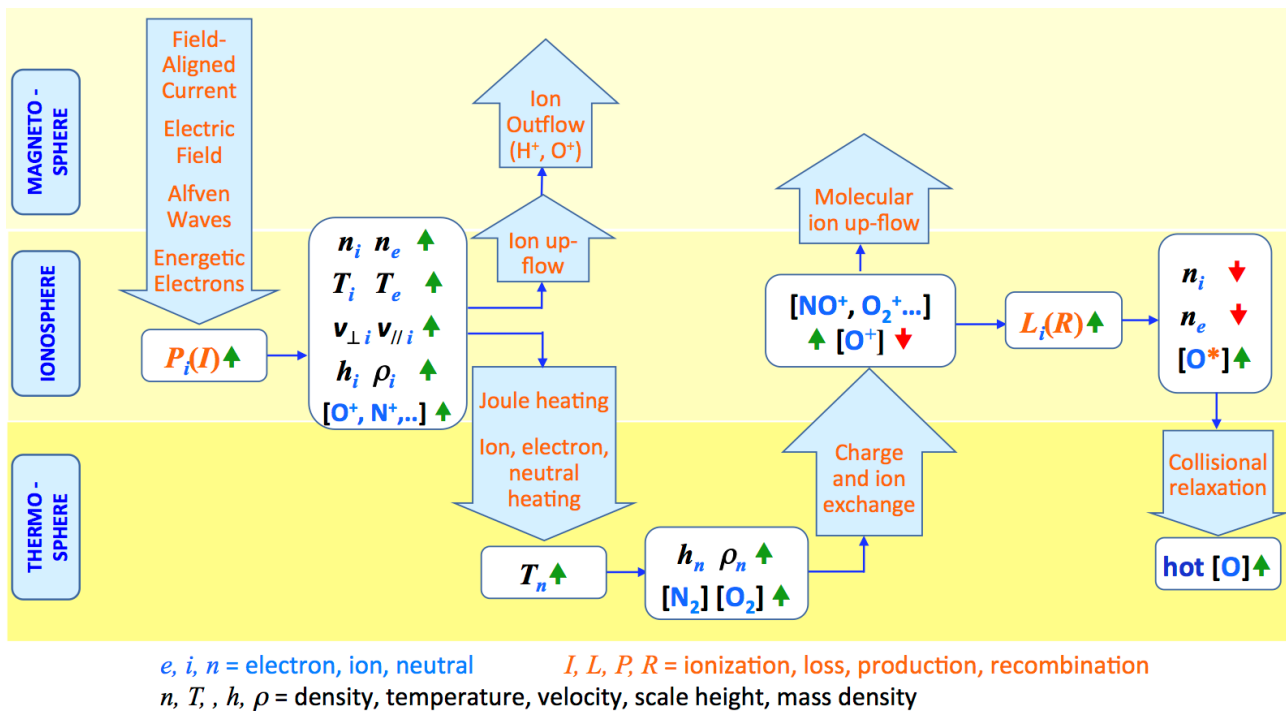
MAGNETO - SPHERE

IONOSPHERE

THERMO - SPHERE

Field-Aligned Current

Electric Field

Alfven Waves

Energetic Electrons

$P_i(I)$ ↑

$n_i$ $n_e$ ↑

$T_i$ $T_e$ ↑

$v_{\perp i}$ $v_{// i}$ ↑

$h_i$ $\rho_i$ ↑

[$O^+$, $N^+$,..] ↑

Ion Outflow ($H^+$, $O^+$)

Ion up-flow

Joule heating

Ion, electron, neutral heating

$T_n$ ↑

$h_n$ $\rho_n$ ↑

[$N_2$] [$O_2$] ↑

Charge and ion exchange

Molecular ion up-flow

[$NO^+$, $O_2^+$...] ↑ [$O^+$] ↓

$L_i(R)$ ↑

$n_i$ ↓

$n_e$ ↓

[O*] ↑

Collisional relaxation

hot [O] ↑

$e$, $i$, $n$ = electron, ion, neutral   $I$, $L$, $P$, $R$ = ionization, loss, production, recombination

$n$, $T$, , $h$, $\rho$ = density, temperature, velocity, scale height, mass density